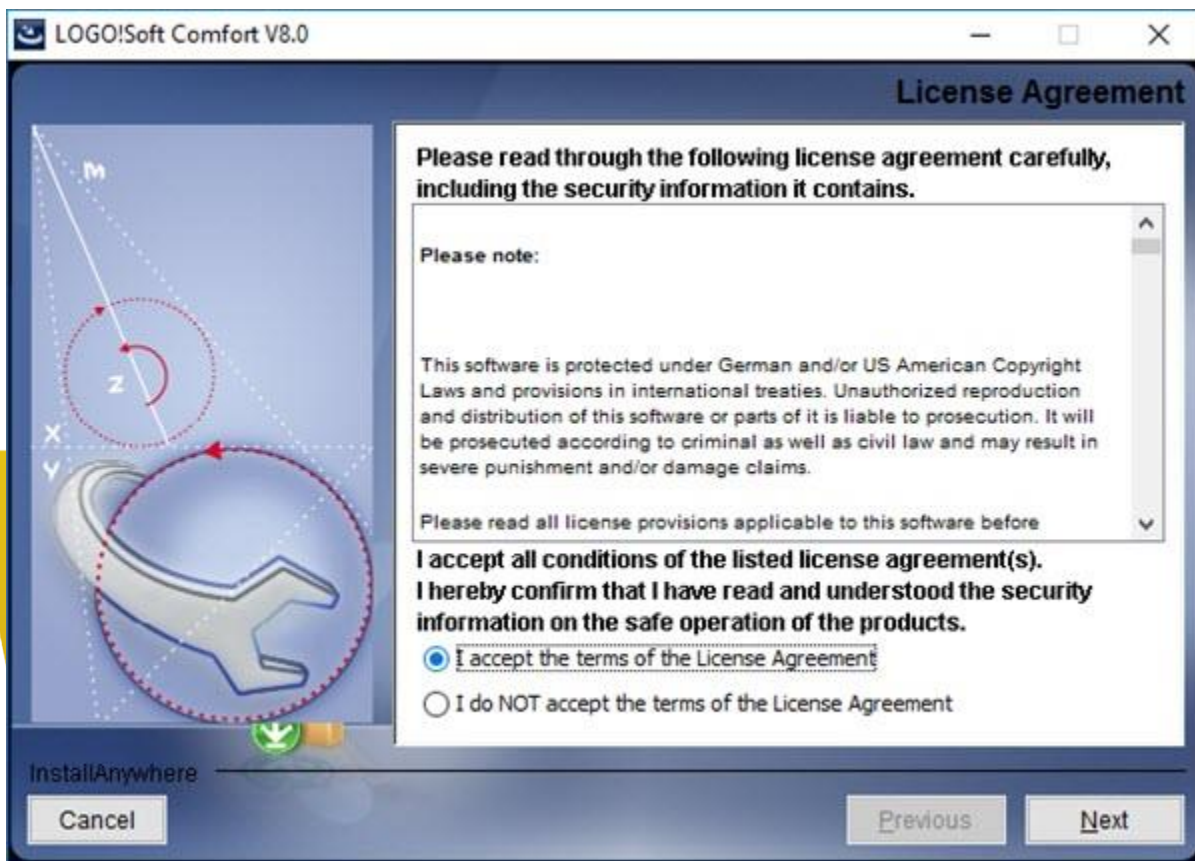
LOGO!Soft Comfort V8.0

License Agreement

M

Z

X

Y

Please read through the following license agreement carefully, including the security information it contains.

Please note:

This software is protected under German and/or US American Copyright Laws and provisions in international treaties. Unauthorized reproduction and distribution of this software or parts of it is liable to prosecution. It will be prosecuted according to criminal as well as civil law and may result in severe punishment and/or damage claims.

Please read all license provisions applicable to this software before

I accept all conditions of the listed license agreement(s).
I hereby confirm that I have read and understood the security information on the safe operation of the products.

I accept the terms of the License Agreement

I do NOT accept the terms of the License Agreement

InstallAnywhere

Cancel

Previous

Next